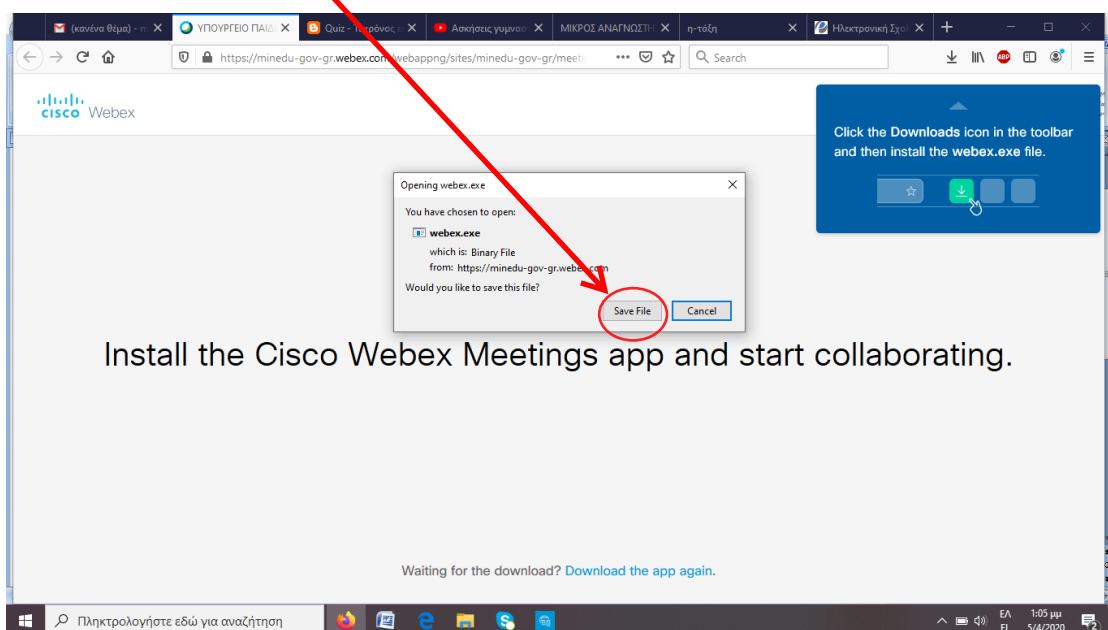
(κανένα θέμα) - n
ΥΠΟΥΡΓΕΙΟ ΠΑΙΔΙ
Quiz - Χρόνος
Ασκήσεις γυμνασ
ΜΙΚΡΟΣ ΑΝΑΓΝΩΣΤΗ
η-τάξη
Ηλεκτρονική Σχολ

https://minedu-gov-gr.webex.com/webappng/sites/minedu-gov-gr/meeti

Search

cisco Webex

Click the **Downloads** icon in the toolbar and then install the **webex.exe** file.

Opening webex.exe

You have chosen to open:

webex.exe

which is: Binary File
from: https://minedu-gov-gr.webex.com

Would you like to save this file?

Save File
Cancel

Install the Cisco Webex Meetings app and start collaborating.

Waiting for the download? Download the app again.

Πληκτρολογήστε εδώ για αναζήτηση

ΕΛ
EL
1:05 μμ
5/4/2020
2